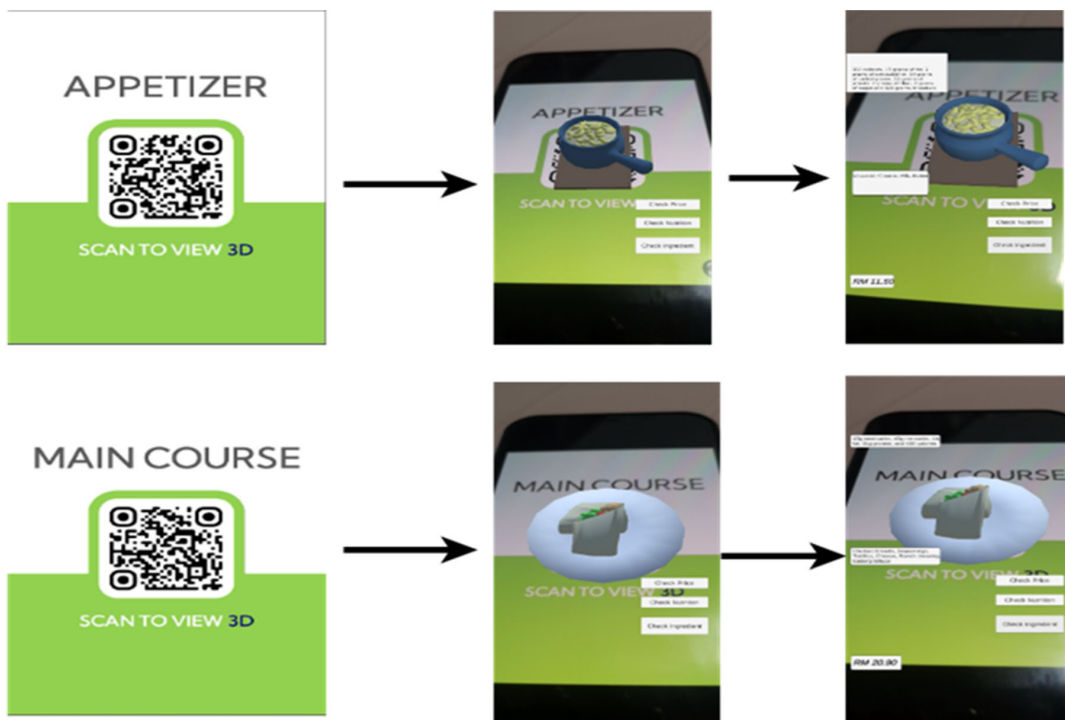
APPETIZER

SCAN TO VIEW 3D

APPETIZER

SCAN TO VIEW

Check Price

Check Nutrition

Check Ingredient

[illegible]

APPETIZER

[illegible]

SCAN TO VIEW

Check Price

Check Nutrition

Check Ingredient

RM 11.50

MAIN COURSE

SCAN TO VIEW 3D

MAIN COURSE

SCAN TO VIEW 3D

Check Price

Check Nutrition

Check Ingredient

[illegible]

MAIN COURSE

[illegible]

SCAN TO VIEW 3D

Check Price

Check Nutrition

Check Ingredient

RM 20.90